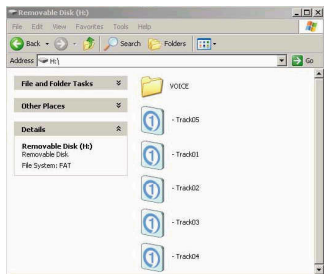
Removable Disk (H:)

File Edit View Favorites Tools Help

Back Search Folders

Address H:\

Go

File and Folder Tasks

Other Places

Details

Removable Disk (H:)
Removable Disk
File System: FAT

VOICE

- Track05

- Track01

- Track02

- Track03

- Track04